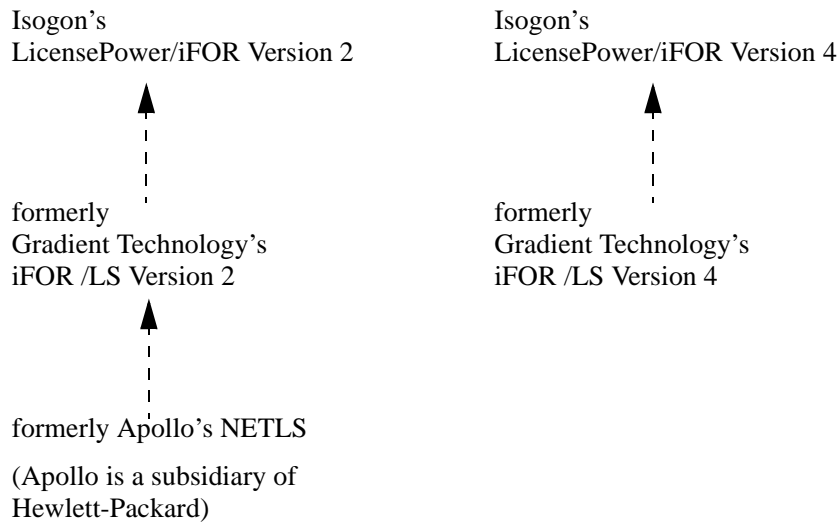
Isogon's
LicensePower/iFOR Version 2

formerly
Gradient Technology's
iFOR /LS Version 2

formerly Apollo's NETLS

(Apollo is a subsidiary of Hewlett-Packard)

Isogon's
LicensePower/iFOR Version 4

formerly
Gradient Technology's
iFOR /LS Version 4